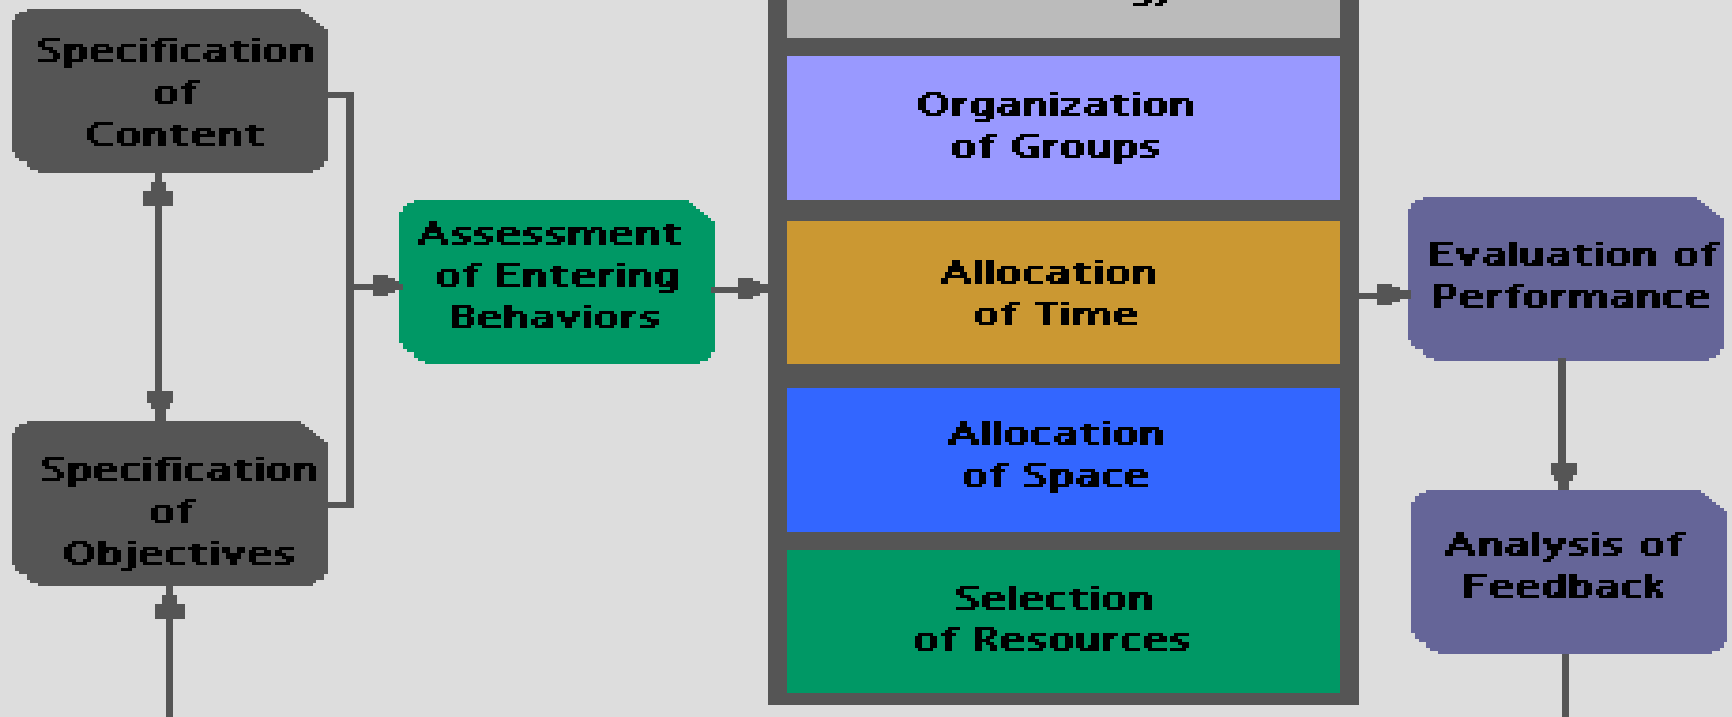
Specification of Content

Specification of Objectives

Assessment of Entering Behaviors

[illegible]

Organization of Groups

Allocation of Time

Allocation of Space

Selection of Resources

Evaluation of Performance

Analysis of Feedback